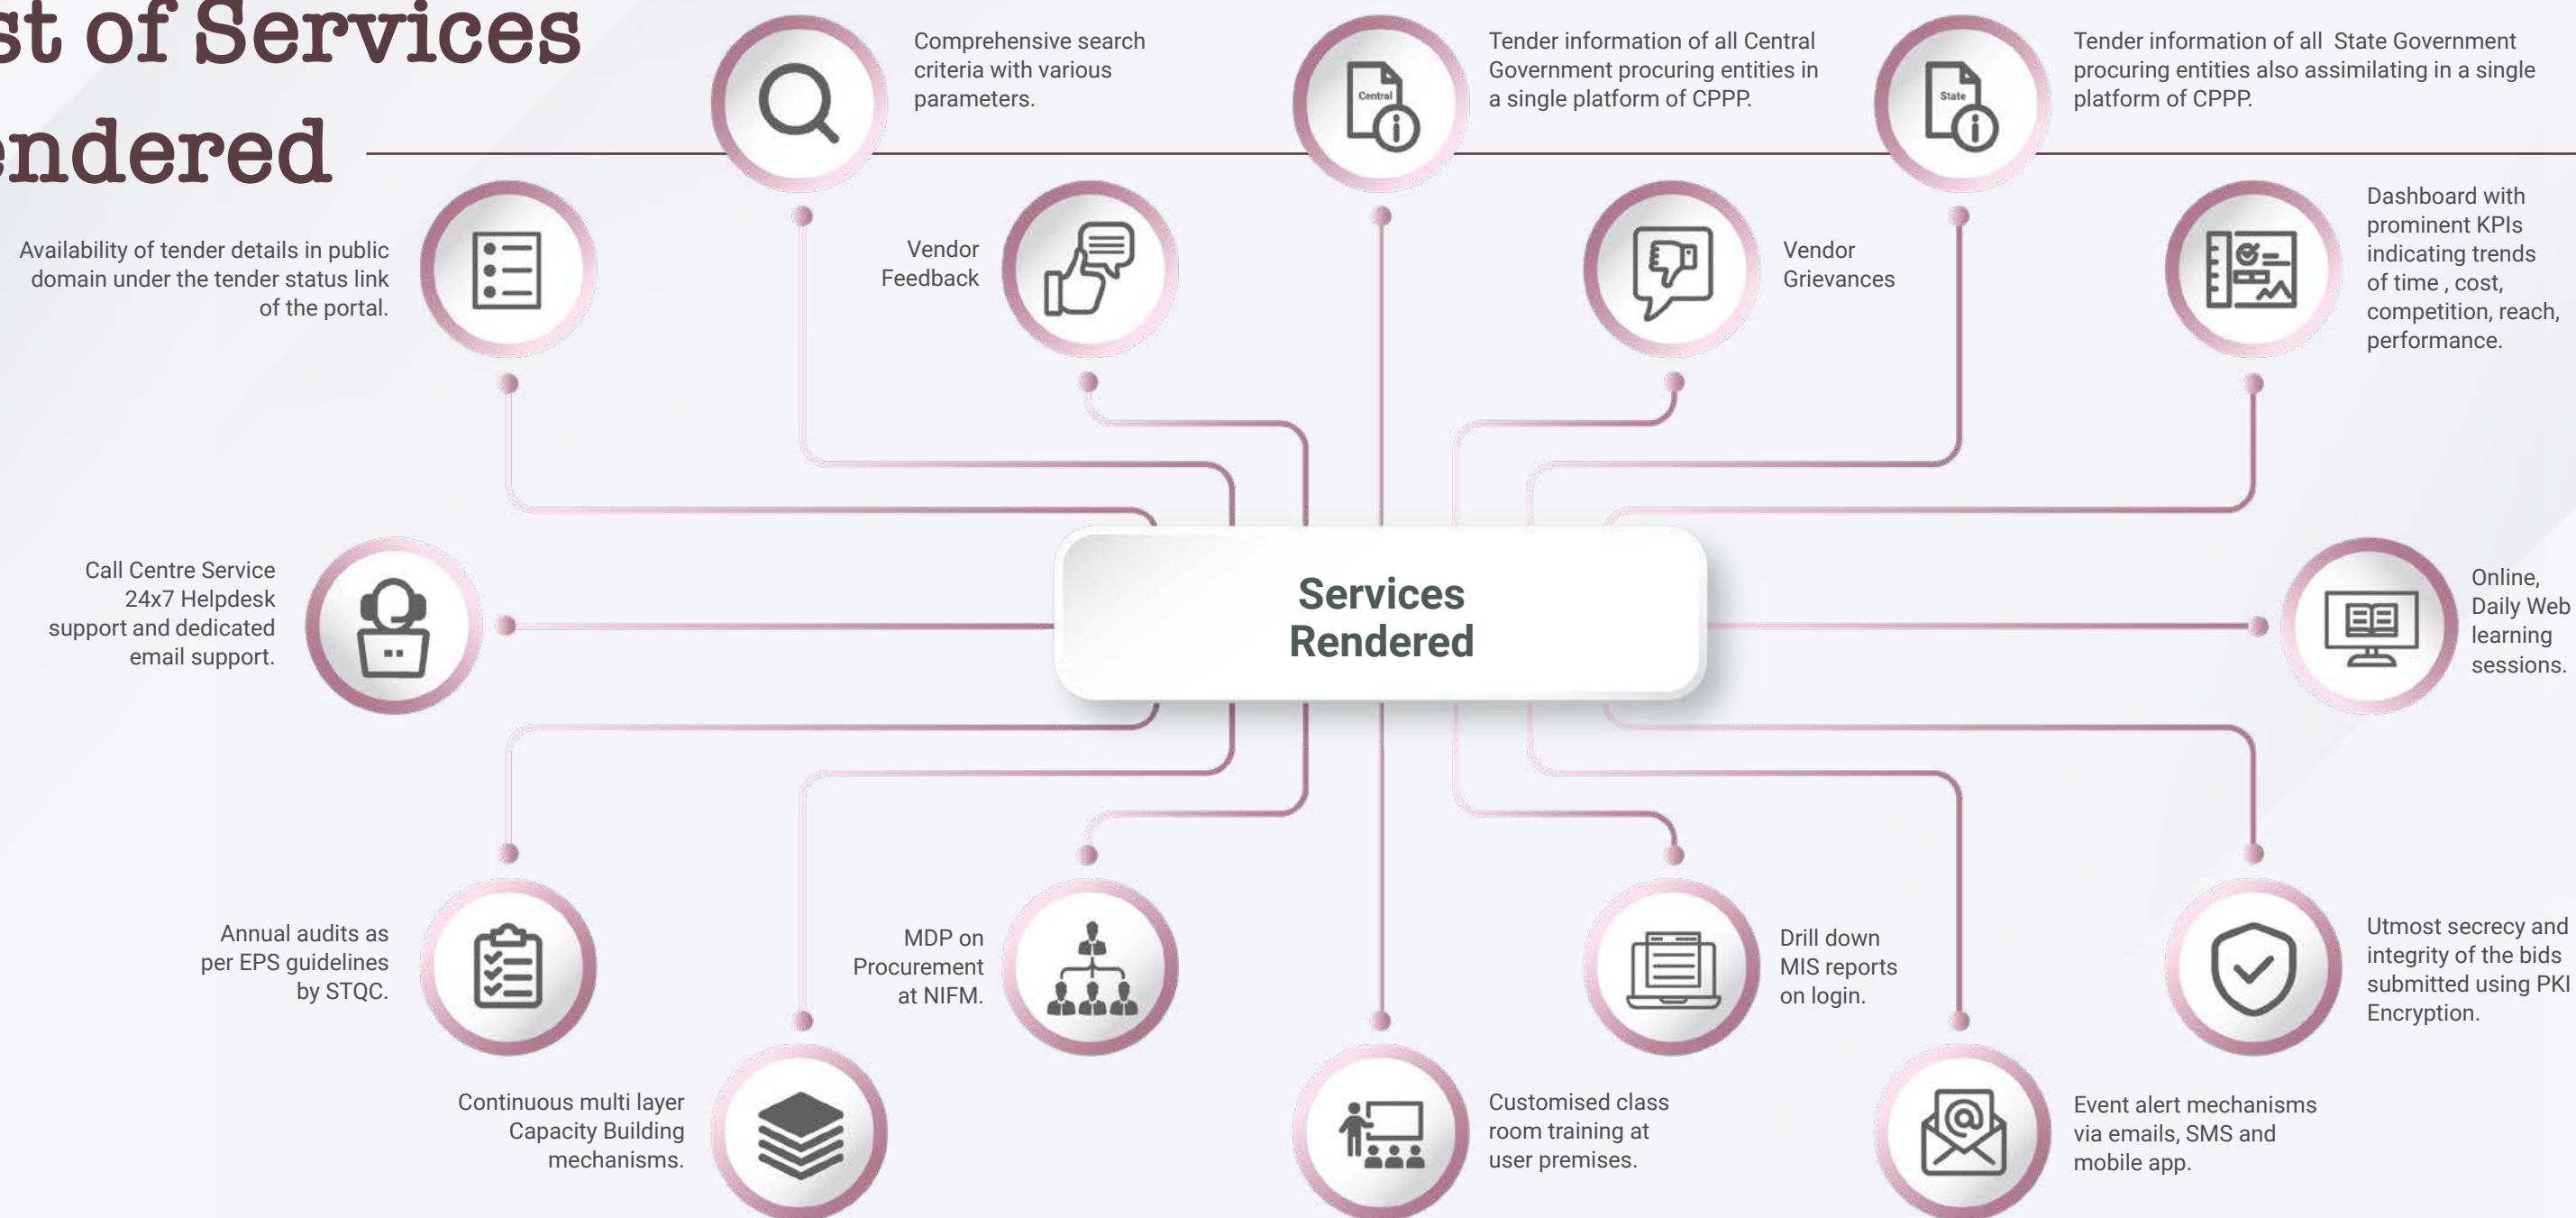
st of Services
ndered

Comprehensive search criteria with various parameters.

Central

Tender information of all Central Government procuring entities in a single platform of CPPP.

State

Tender information of all State Government procuring entities also assimilating in a single platform of CPPP.

Availability of tender details in public domain under the tender status link of the portal.

Vendor Feedback

Vendor Grievances

Dashboard with prominent KPIs indicating trends of time , cost, competition, reach, performance.

Call Centre Service 24x7 Helpdesk support and dedicated email support.

Services Rendered

Online, Daily Web learning sessions.

Annual audits as per EPS guidelines by STQC.

MDP on Procurement at NIFM.

Drill down MIS reports on login.

Utmost secrecy and integrity of the bids submitted using PKI Encryption.

Continuous multi layer Capacity Building mechanisms.

Customised class room training at user premises.

Event alert mechanisms via emails, SMS and mobile app.